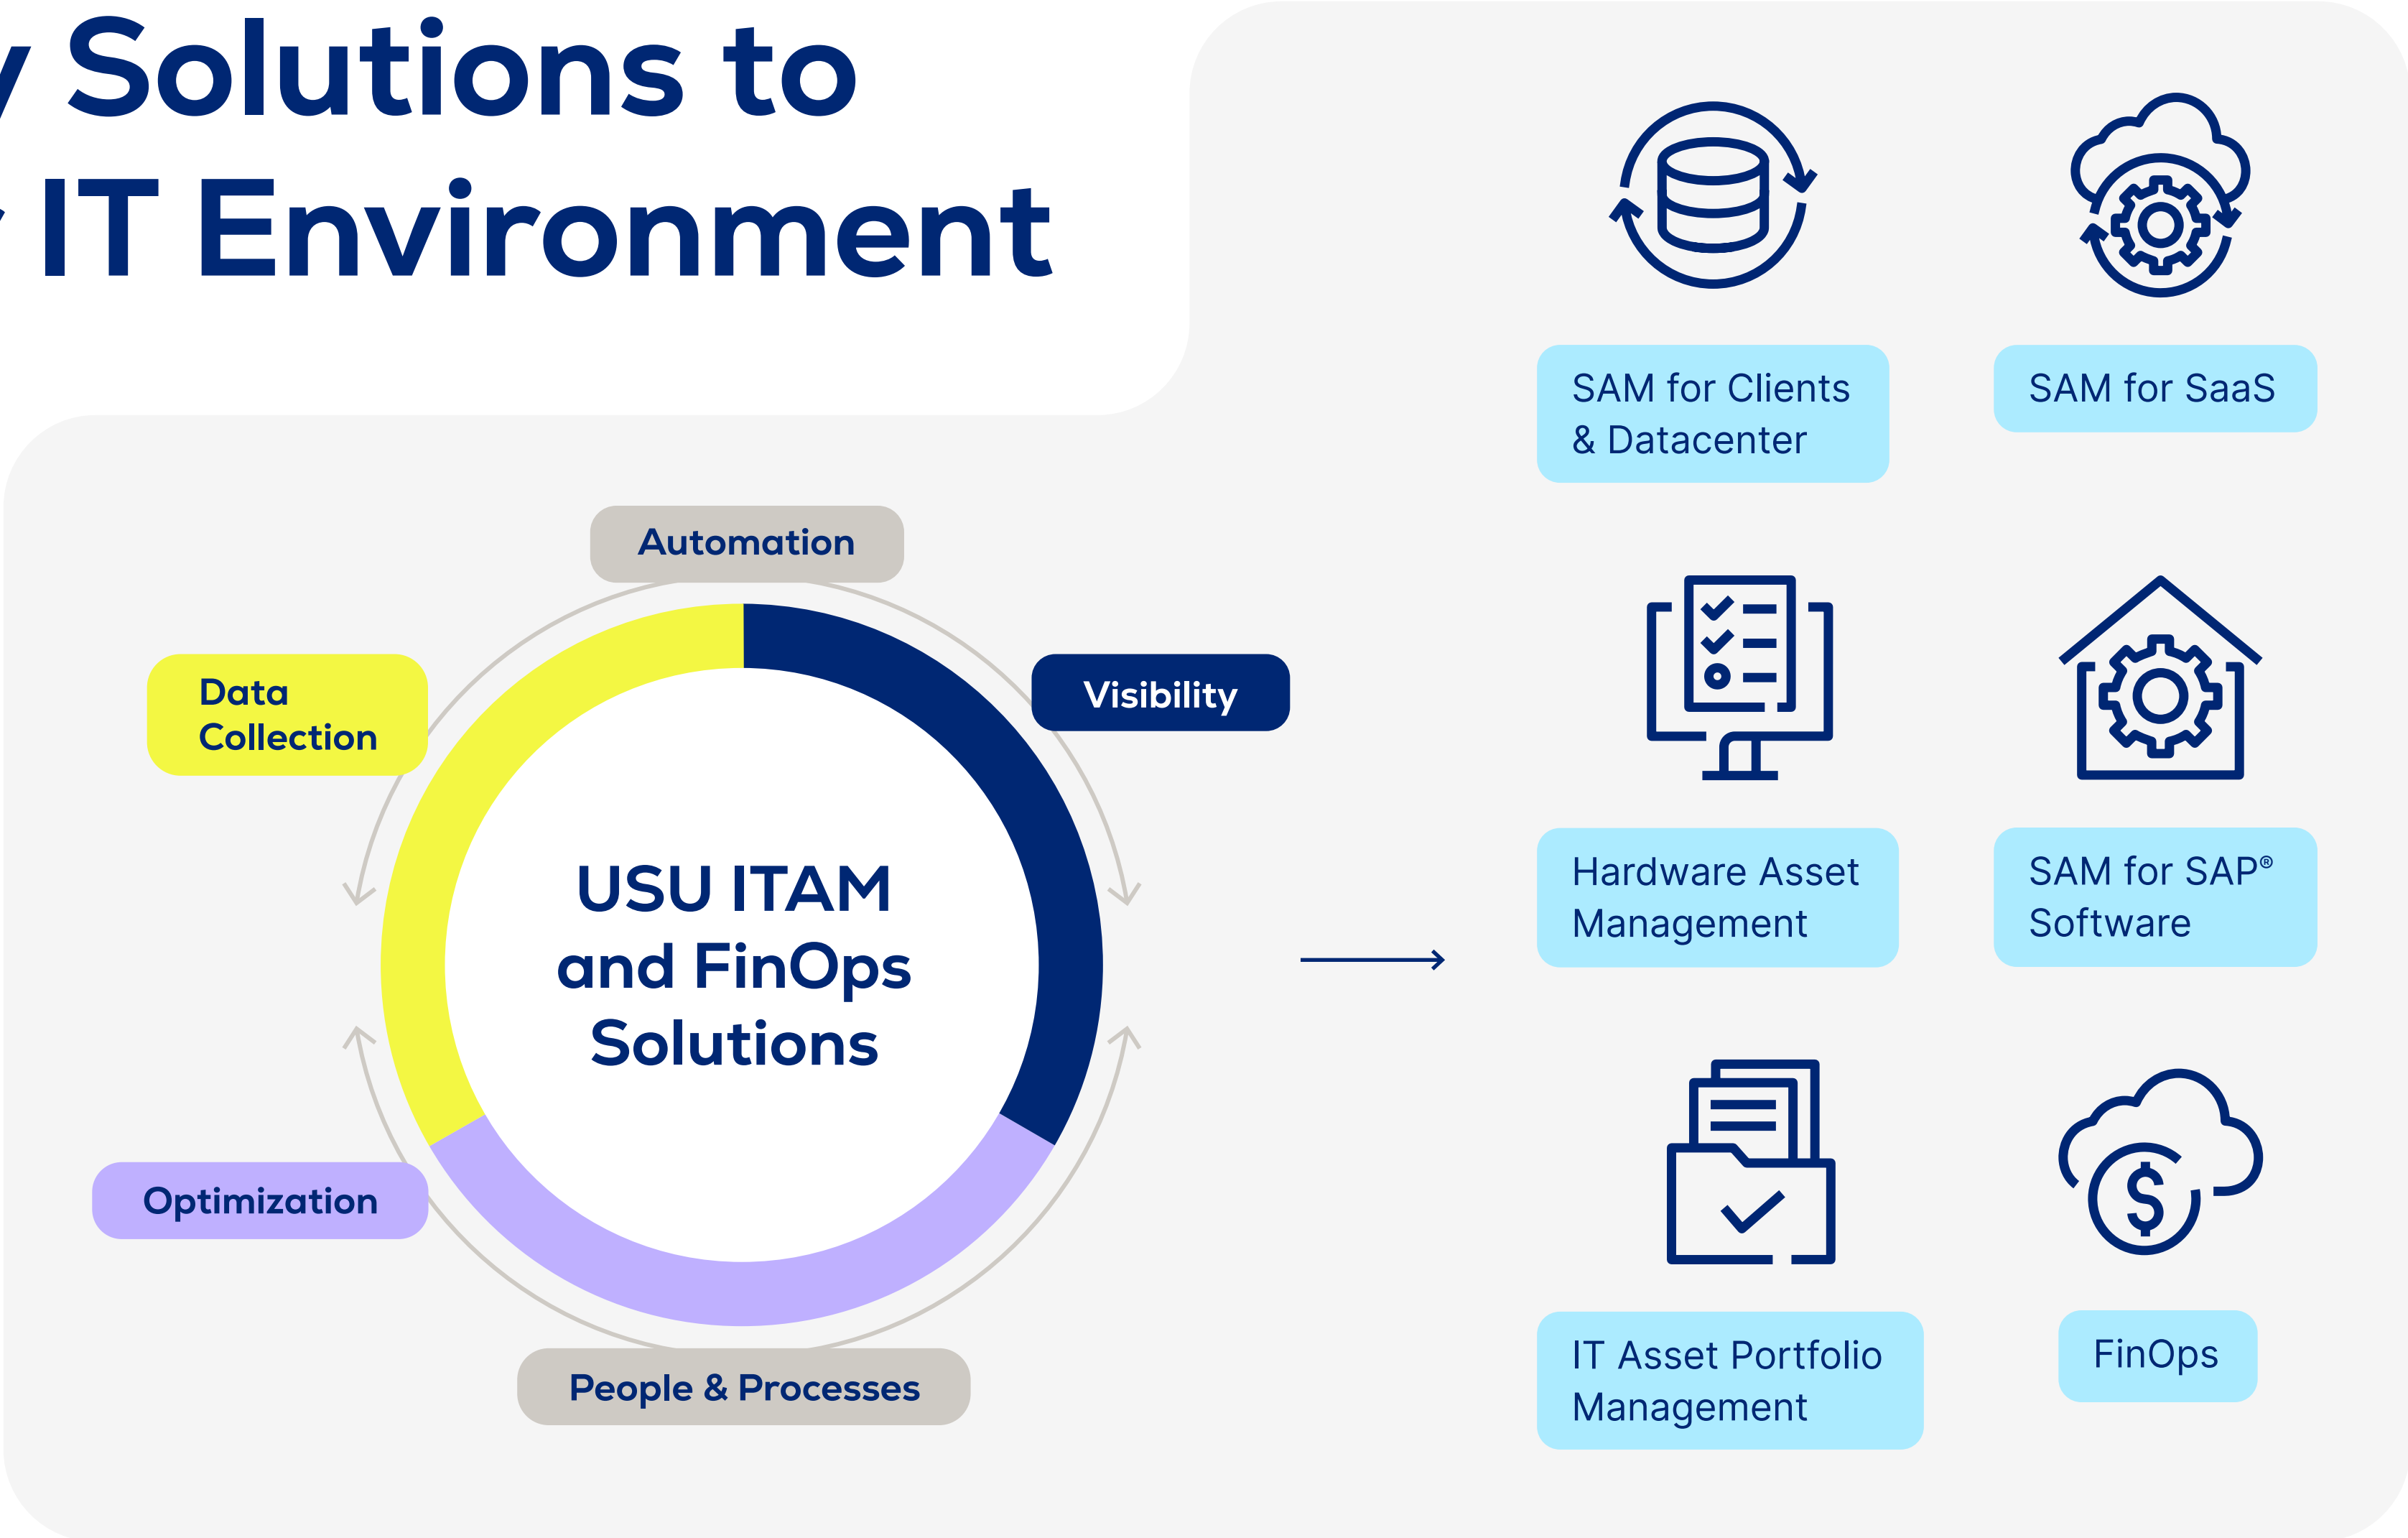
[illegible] Solutions to
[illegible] IT Environment

Automation

Data Collection

Visibility

USU ITAM and FinOps Solutions

Optimization

People & Processes

SAM for Clients & Datacenter

SAM for SaaS

Hardware Asset Management

SAM for SAP® Software

IT Asset Portfolio Management

FinOps